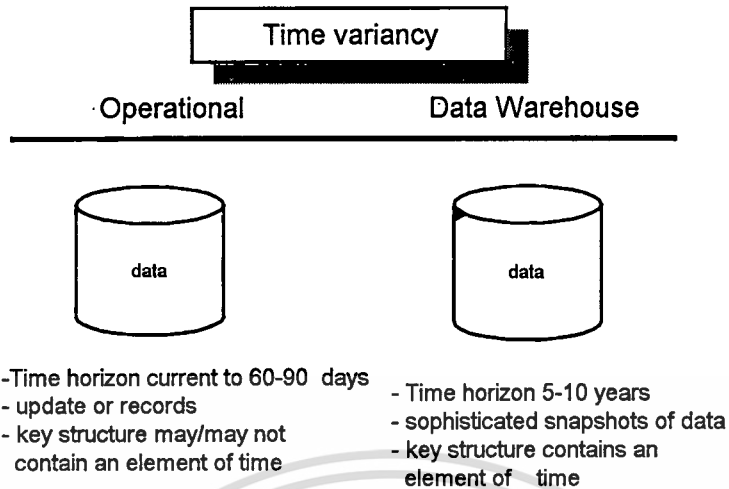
Time variancy

Operational

Data Warehouse

data

data

-Time horizon current to 60-90 days
- update or records
- key structure may/may not contain an element of time

- Time horizon 5-10 years
- sophisticated snapshots of data
- key structure contains an element of time